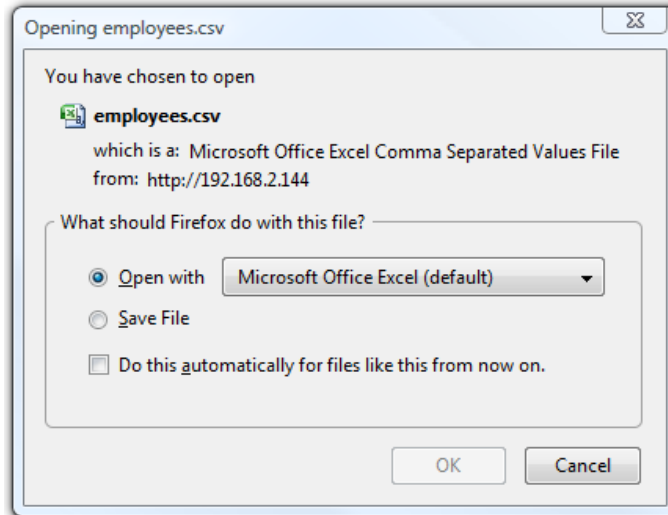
Opening employees.csv

You have chosen to open

employees.csv

which is a: Microsoft Office Excel Comma Separated Values File
from: http://192.168.2.144

What should Firefox do with this file?

Open with Microsoft Office Excel (default)

Save File

Do this automatically for files like this from now on.

OK Cancel